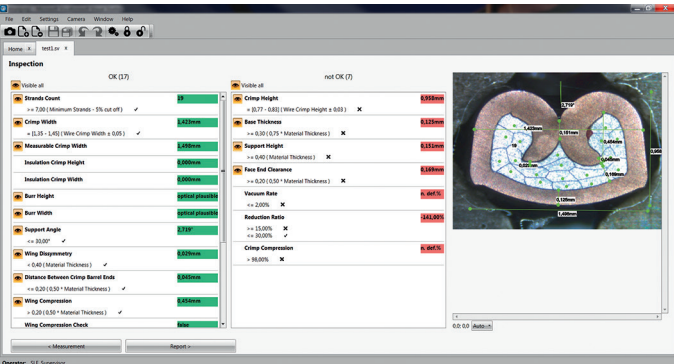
File Edit Settings Camera Window Help

Home × test1.cr ×

Inspection

OK (17)

Visible all

Strands Count 19
>= 7,00 ( Minimum Strands - 5% cut off ) ✔

Crimp Width 1,423mm
= [1,35 - 1,45] ( Wire Crimp Width ± 0,05 ) ✔

Measurable Crimp Width 1,498mm

Insulation Crimp Height 0,000mm

Insulation Crimp Width 0,000mm

Burr Height optical plausible

Burr Width optical plausible

Support Angle 2,719°
<= 10,00° ✔

Wing Dissymmetry 0,029mm
< 0,40 ( Material Thickness ) ✔

Distance Between Crimp Barrel Ends 0,065mm
<= 0,20 ( 0,50 * Material Thickness ) ✔

Wing Compression 0,454mm
> 0,20 ( 0,50 * Material Thickness ) ✔

Wing Compression Check false

not OK (7)

Visible all

Crimp Height 0,958mm
= [0,77 - 0,83] ( Wire Crimp Height ± 0,03 ) ✖

Base Thickness 0,125mm
>= 0,30 ( 0,75 * Material Thickness ) ✖

Support Height 0,151mm
>= 0,40 ( Material Thickness ) ✖

Face End Clearance 0,169mm
= 0,20 ( 0,50 * Material Thickness ) ✖

Vacuum Rate n. def.%
<= 2,00% ✖

Reduction Ratio -141,00%
>= 15,00% ✖
<= 30,00% ✔

Crimp Compression n. def.%
> 98,00% ✖

2,719°
1,423mm
0,101mm
0,454mm
0,029mm
0,109mm
0,120mm
1,498mm
0,958

0,0; 0,0 Auto

« Measurement Report »

Operator: SLE Sysconsys